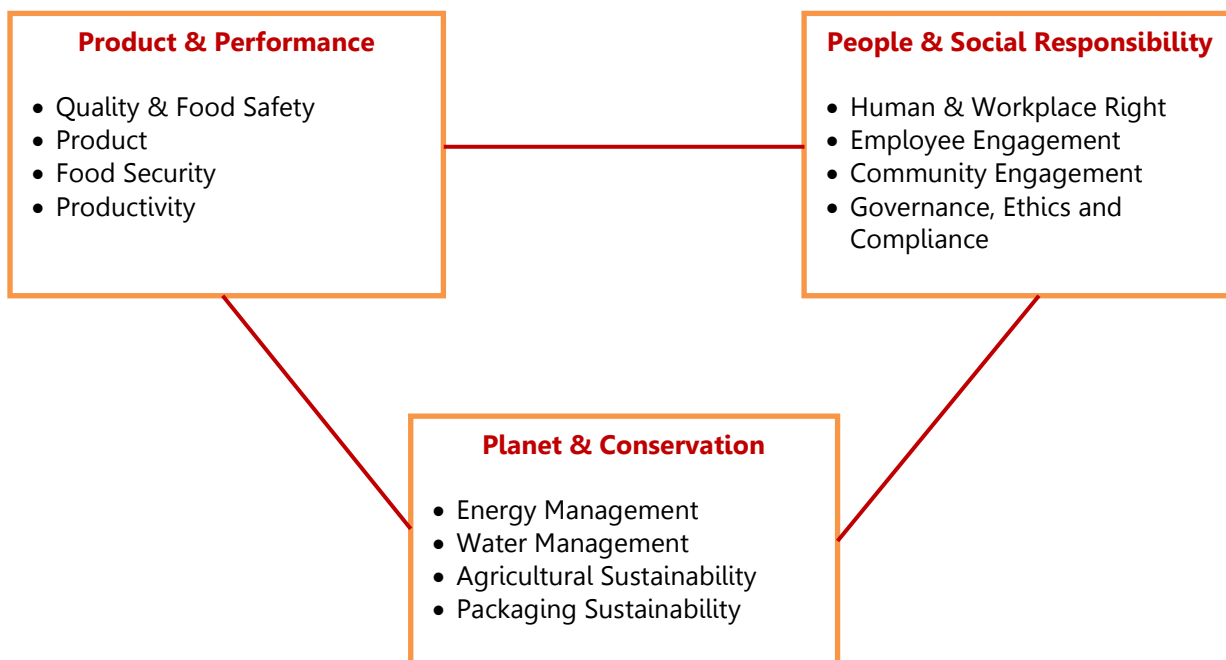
Product & Performance

- Quality & Food Safety
- Product
- Food Security
- Productivity

People & Social Responsibility

- Human & Workplace Right
- Employee Engagement
- Community Engagement
- Governance, Ethics and Compliance

Planet & Conservation

- Energy Management
- Water Management
- Agricultural Sustainability
- Packaging Sustainability